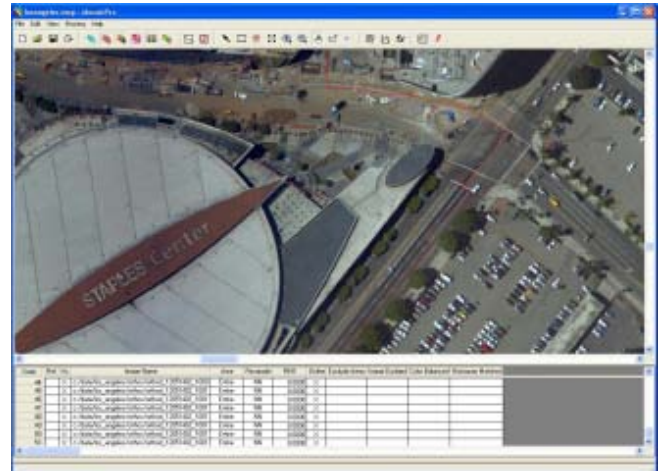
losangeles.mxp - ducatiPro

File Edit View Process Help

STAPLES Center

| Cnap | Pri | Vis | Image Name | Zone | Resample | RMS | Order | Exclude Area | Const | Exclude | Color Balance | Histogram Matching |
|---|---|---|---|---|---|---|---|---|---|---|---|---|
| 48 | | | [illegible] | Entire | NN | 0.0000 | | | | | | |
| 47 | | | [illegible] | Entire | NN | 0.0000 | | | | | | |
| 46 | | | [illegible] | Entire | NN | 0.0000 | | | | | | |
| 45 | | | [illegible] | Entire | NN | 0.0000 | | | | | | |
| 44 | | | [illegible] | Entire | NN | 0.0000 | | | | | | |
| 43 | | | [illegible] | Entire | NN | 0.0000 | | | | | | |
| 42 | | | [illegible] | Entire | NN | 0.0000 | | | | | | |
| 41 | | | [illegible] | Entire | NN | 0.0000 | | | | | | |